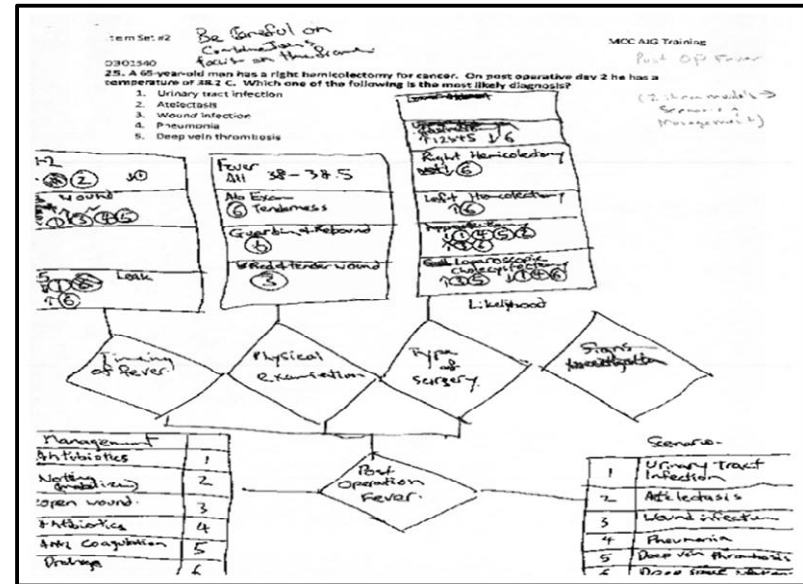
Item Set #2 Be Careful on Combinations focus on the Frame

MCC AIG Training

Post OP Fever

0301340

25. A 65-year-old man has a right hemicolectomy for cancer. On post operative day 2 he has a temperature of 38.2 C. Which one of the following is the most likely diagnosis?

1. Urinary tract infection
2. Atelectasis
3. Wound infection
4. Pneumonia
5. Deep vein thrombosis

(Item model → Scenario → Management)

1-2
① ② ③

Wound
①③④⑤

5 Leak
①⑥

Fever
All 38 - 38.5

No Exam
⑥ Tenderness

Guarding Rebound
⑥

Red tender wound
③

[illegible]
12345 ⑥

Right Hemicolectomy
⑥

Left Hemicolectomy
⑥

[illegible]
①④⑤⑥

Lap Laparoscopic cholecystectomy
①③⑤ ①④⑥

Likelihood

Timing of fever.

Physical Examination

Type of surgery.

Start investigation

Management

| Antibiotics | 1 |
|---|---|
| Nothing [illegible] | 2 |
| open wound | 3 |
| + Antibiotics | 4 |
| Anti Coagulation | 5 |
| Drainage | 6 |

Post Operation Fever.

Scenario.

| 1 | Urinary Tract Infection |
|---|---|
| 2 | Atelectasis |
| 3 | Wound infection |
| 4 | Pneumonia |
| 5 | Deep vein thrombosis |
| 6 | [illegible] |